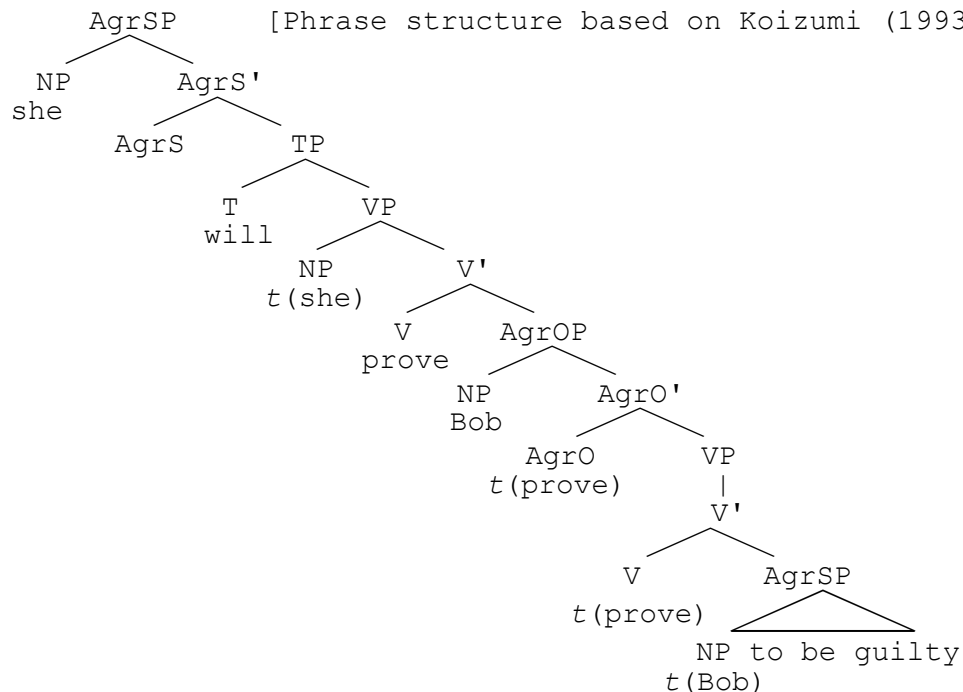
AgrSP [Phrase structure based on Koizumi (1993

NP she

AgrS'

AgrS

TP

T will

VP

NP $t$(she)

V'

V prove

AgrOP

NP Bob

AgrO'

AgrO $t$(prove)

VP

V'

V $t$(prove)

AgrSP

NP $t$(Bob) to be guilty